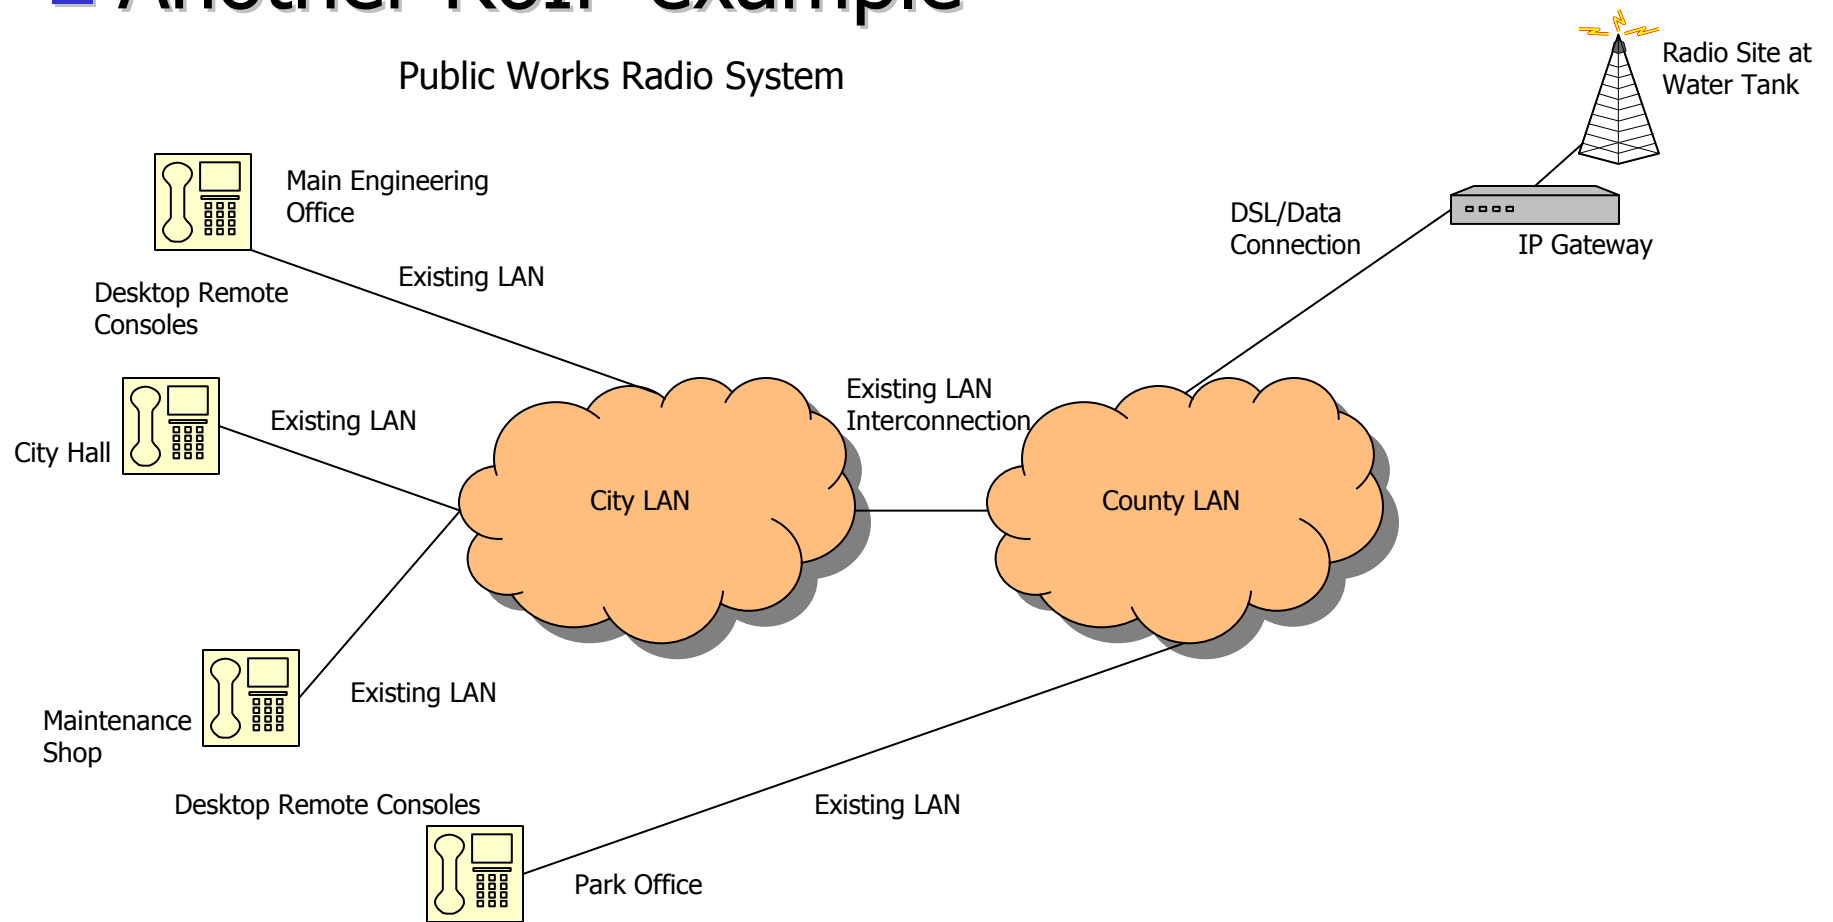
Another RoIP Example

Public Works Radio System

Radio Site at Water Tank

Main Engineering Office

DSL/Data Connection

IP Gateway

Existing LAN

Desktop Remote Consoles

Existing LAN Interconnection

Existing LAN

City Hall

City LAN

County LAN

Existing LAN

Maintenance Shop

Desktop Remote Consoles

Existing LAN

Park Office